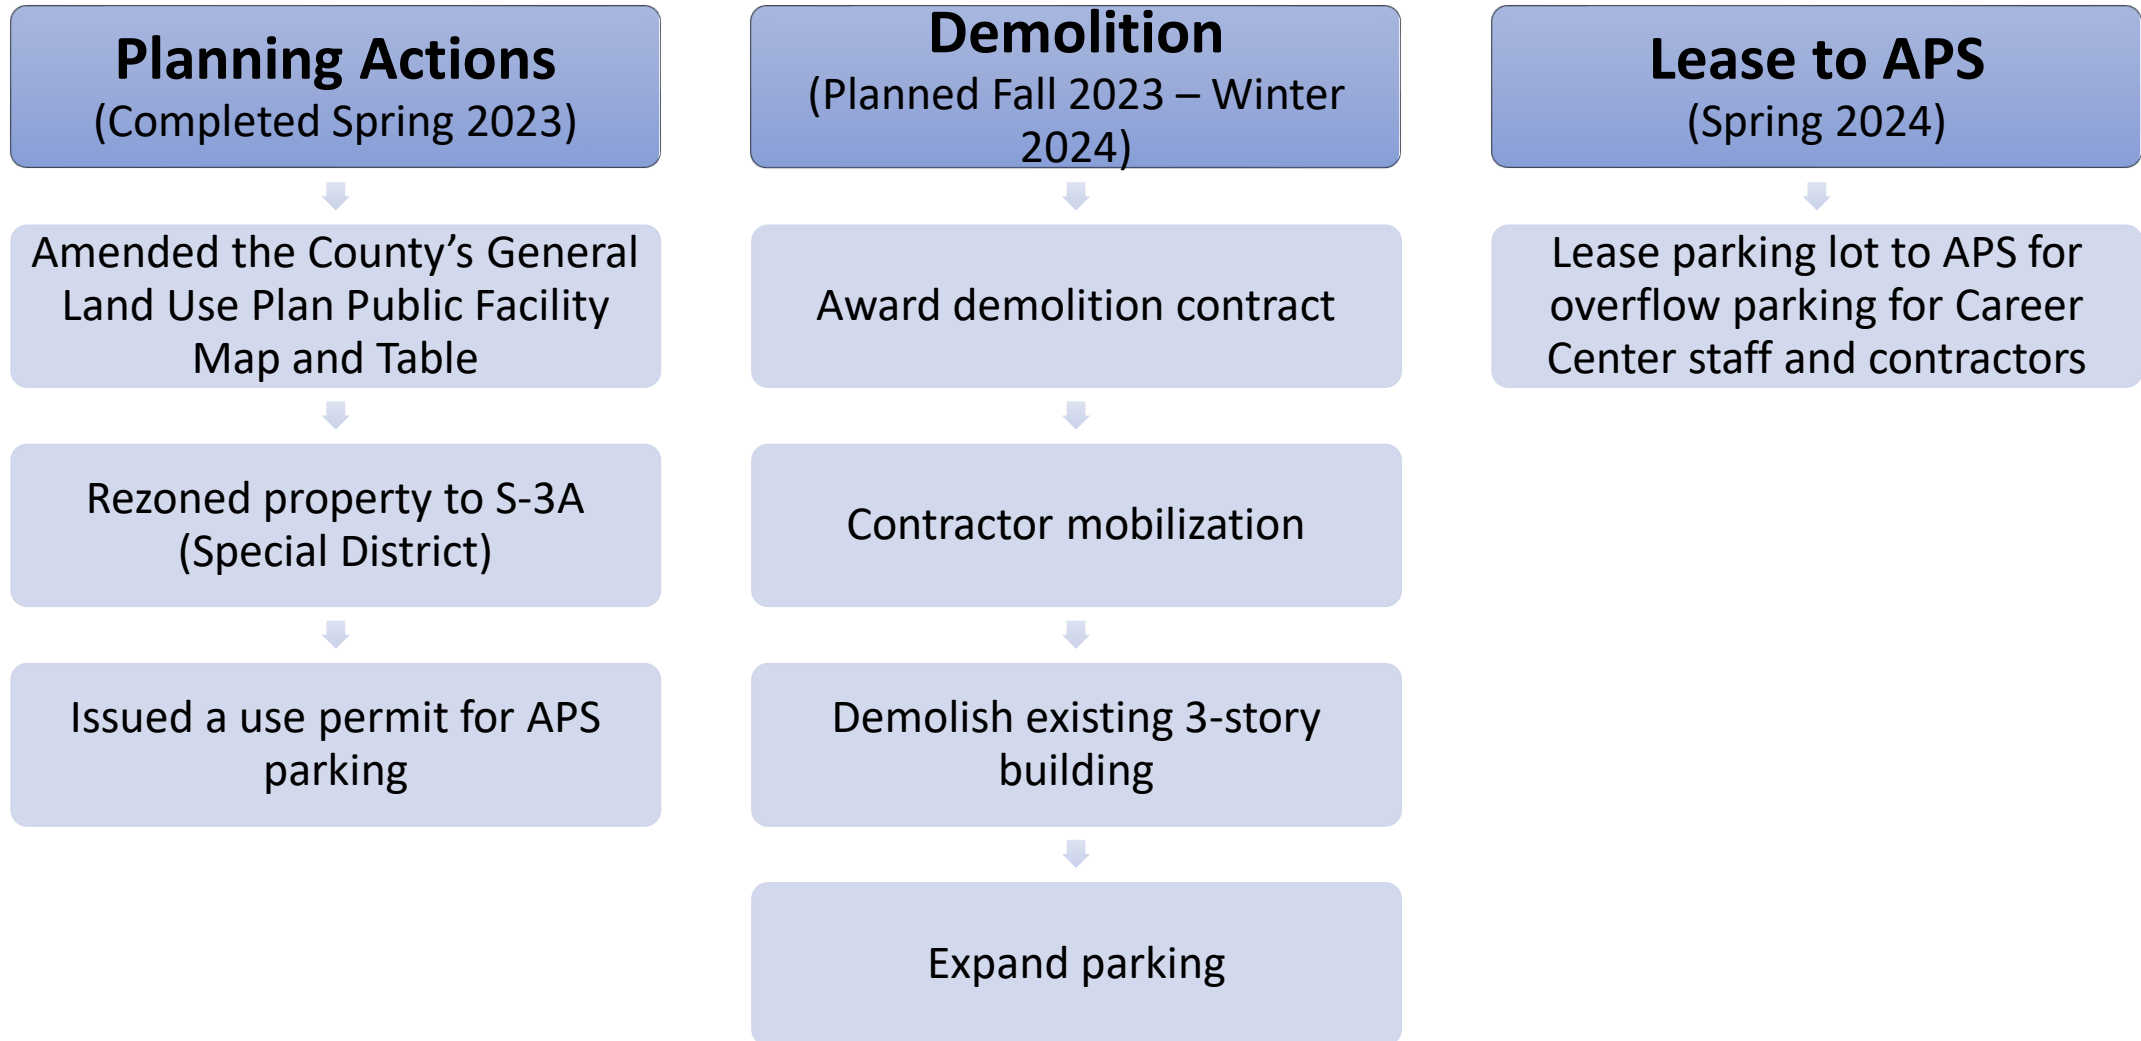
Planning Actions
(Completed Spring 2023)

Amended the County's General Land Use Plan Public Facility Map and Table

Rezoned property to S-3A (Special District)

Issued a use permit for APS parking

Demolition
(Planned Fall 2023 – Winter 2024)

Award demolition contract

Contractor mobilization

Demolish existing 3-story building

Expand parking

Lease to APS
(Spring 2024)

Lease parking lot to APS for overflow parking for Career Center staff and contractors